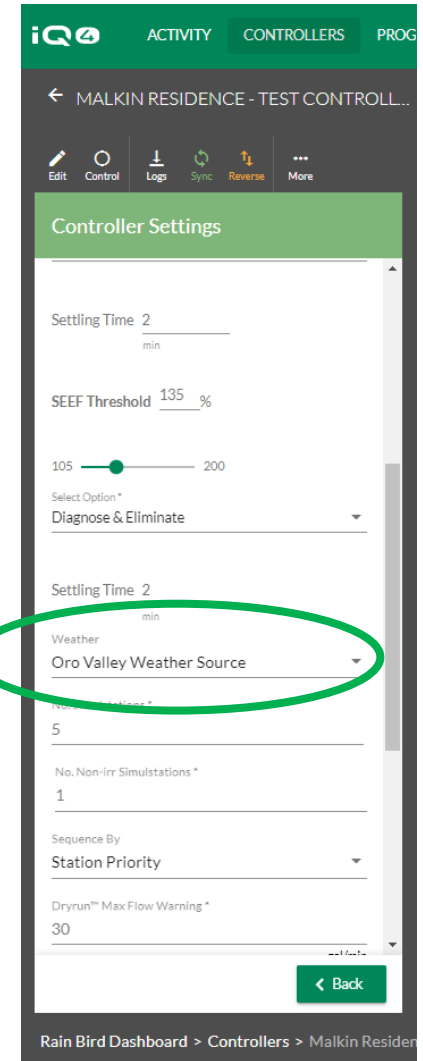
iQ4 ACTIVITY CONTROLLERS PROG

← MALKIN RESIDENCE - TEST CONTROLL...

Edit Control Logs Sync Reverse More

Controller Settings

Settling Time 2
min

SEEF Threshold 135 %

105 200

Select Option *
Diagnose & Eliminate

Settling Time 2
min

Weather
Oro Valley Weather Source

No. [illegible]stations *
5

No. Non-irr Simulstations *
1

Sequence By
Station Priority

Dryrun™ Max Flow Warning *
30
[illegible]

< Back

Rain Bird Dashboard > Controllers > Malkin Residen